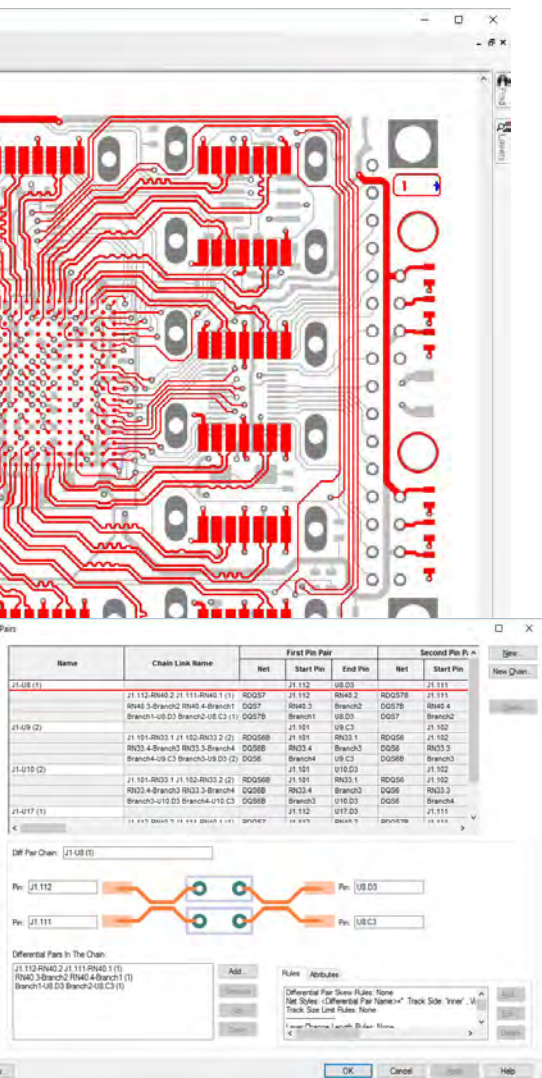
1

Pairs

| Name | Chain Link Name | First Pin Pair Net | Start Pin | End Pin | Second Pin Pair Net | Start Pin |
|---|---|---|---|---|---|---|
| J1-U8 (1) | | | J1.112 | U8.D3 | | J1.111 |
| | J1.112-RN40.2 J1.111-RN40.1 (1) | RDQS7 | J1.112 | RN40.2 | RDQS7B | J1.111 |
| | RN40.3-Branch2 RN40.4-Branch1 | DQS7 | RN40.3 | Branch2 | DQS7B | RN40.4 |
| | Branch1-U8.D3 Branch2-U8.C3 (1) | DQS7B | Branch1 | U8.D3 | DQS7 | Branch2 |
| J1-U9 (2) | | | J1.101 | U9.C3 | | J1.102 |
| | J1.101-RN33.1 J1.102-RN33.2 (2) | RDQS6B | J1.101 | RN33.1 | RDQS6 | J1.102 |
| | RN33.4-Branch3 RN33.3-Branch4 | DQS6B | RN33.4 | Branch3 | DQS6 | RN33.3 |
| | Branch4-U9.C3 Branch3-U9.D3 (2) | DQS6 | Branch4 | U9.C3 | DQS6B | Branch3 |
| J1-U10 (2) | | | J1.101 | U10.D3 | | J1.102 |
| | J1.101-RN33.1 J1.102-RN33.2 (2) | RDQS6B | J1.101 | RN33.1 | RDQS6 | J1.102 |
| | RN33.4-Branch3 RN33.3-Branch4 | DQS6B | RN33.4 | Branch3 | DQS6 | RN33.3 |
| | Branch3-U10.D3 Branch4-U10.C3 | DQS6B | Branch3 | U10.D3 | DQS6 | Branch4 |
| J1-U17 (1) | | | J1.112 | U17.D3 | | J1.111 |

New...
New Chain...
Delete

Diff Pair Chain: J1-U8 (1)

Pin: J1.112
Pin: U8.D3
Pin: J1.111
Pin: U8.C3

Differential Pairs In The Chain
J1.112-RN40.2 J1.111-RN40.1 (1)
RN40.3-Branch2 RN40.4-Branch1 (1)
Branch1-U8.D3 Branch2-U8.C3 (1)

Add...
Remove
Up
Down

Rules Attributes
Differential Pair Skew Rules: None
Net Styles: <Differential Pair Name>=" Track Side: 'Inner', Vi
Track Size Limit Rules: None
Layer Change Length Rules: None

Add
Edit
Delete

OK Cancel Apply Help